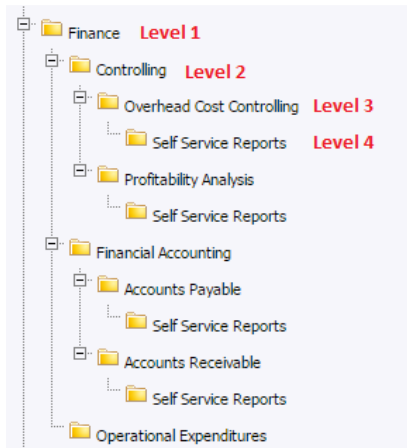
Finance Level 1
Controlling Level 2
Overhead Cost Controlling Level 3
Self Service Reports Level 4
Profitability Analysis
Self Service Reports
Financial Accounting
Accounts Payable
Self Service Reports
Accounts Receivable
Self Service Reports
Operational Expenditures